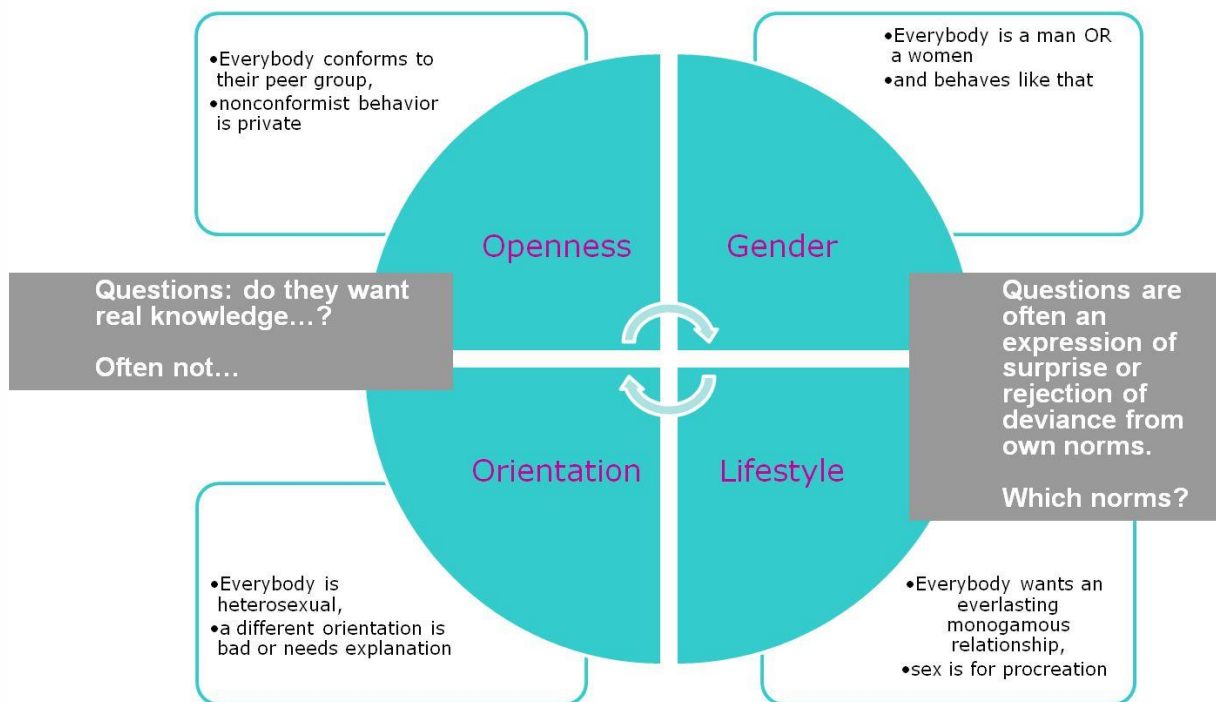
•Everybody conforms to their peer group,
•nonconformist behavior is private

•Everybody is a man OR a women
•and behaves like that

Openness

Gender

Questions: do they want real knowledge…?

Often not…

Questions are often an expression of surprise or rejection of deviance from own norms.

Which norms?

Orientation

Lifestyle

•Everybody is heterosexual,
•a different orientation is bad or needs explanation

•Everybody wants an everlasting monogamous relationship,
•sex is for procreation